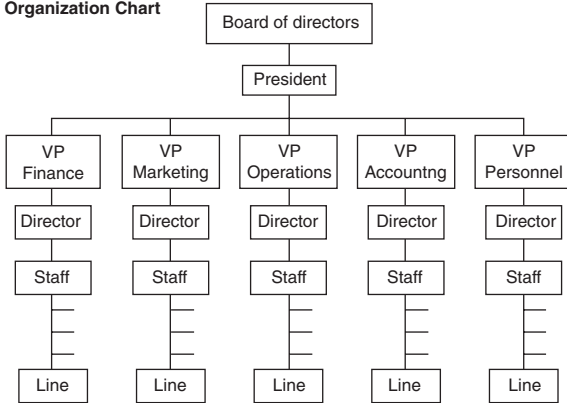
Organization Chart

Board of directors

President

VP Finance

VP Marketing

VP Operations

VP Accountng

VP Personnel

Director

Director

Director

Director

Director

Staff

Staff

Staff

Staff

Staff

Line

Line

Line

Line

Line